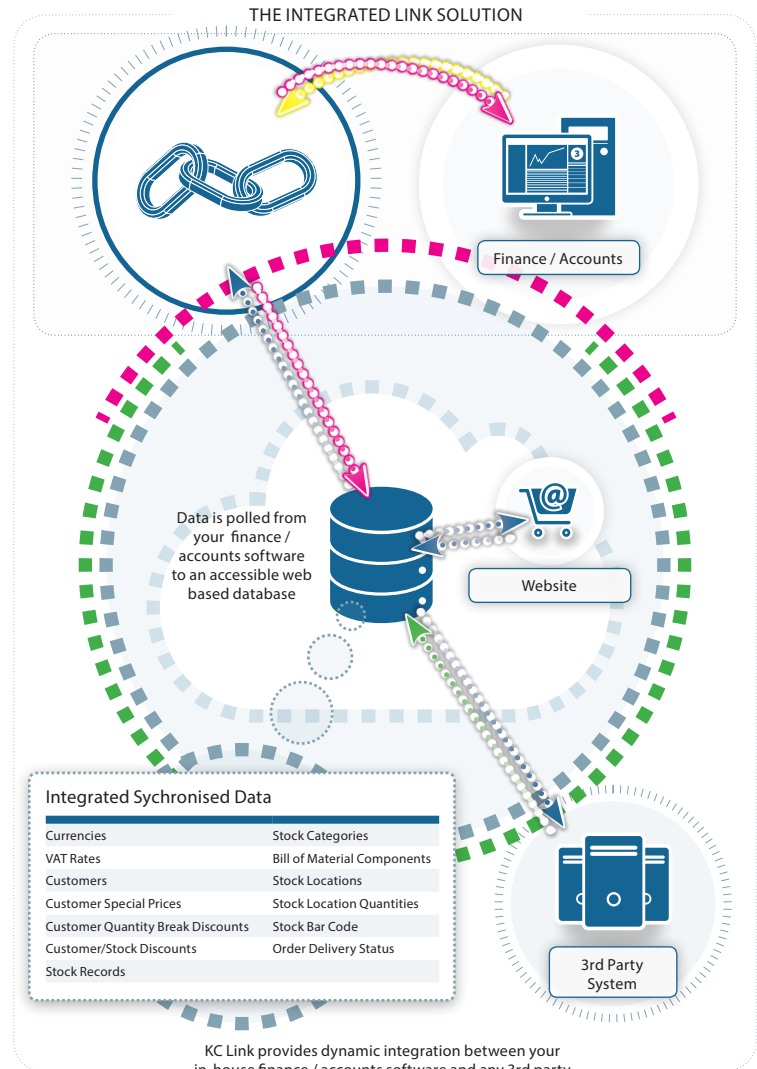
THE INTEGRATED LINK SOLUTION

Finance / Accounts

Data is polled from your finance / accounts software to an accessible web based database

Website

Integrated Sychronised Data

| | |
|---|---|
| Currencies | Stock Categories |
| VAT Rates | Bill of Material Components |
| Customers | Stock Locations |
| Customer Special Prices | Stock Location Quantities |
| Customer Quantity Break Discounts | Stock Bar Code |
| Customer/Stock Discounts | Order Delivery Status |
| Stock Records | |

3rd Party System

KC Link provides dynamic integration between your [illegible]